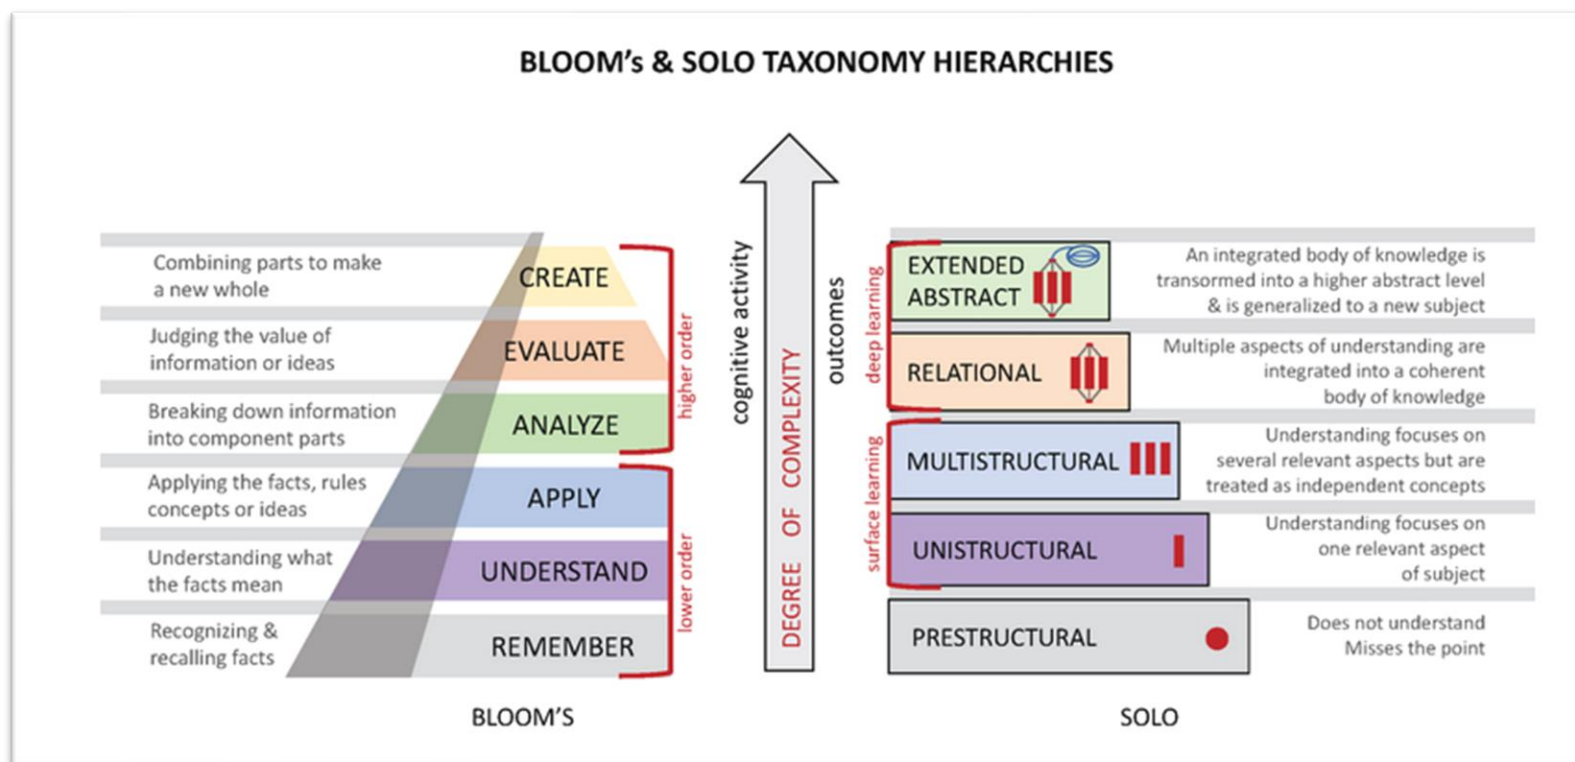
BLOOM's & SOLO TAXONOMY HIERARCHIES

Combining parts to make a new whole
CREATE

Judging the value of information or ideas
EVALUATE

Breaking down information into component parts
ANALYZE

Applying the facts, rules concepts or ideas
APPLY

Understanding what the facts mean
UNDERSTAND

Recognizing & recalling facts
REMEMBER

higher order

lower order

BLOOM'S

cognitive activity

DEGREE OF COMPLEXITY

outcomes

deep learning

surface learning

EXTENDED ABSTRACT
An integrated body of knowledge is transormed into a higher abstract level & is generalized to a new subject

RELATIONAL
Multiple aspects of understanding are integrated into a coherent body of knowledge

MULTISTRUCTURAL
Understanding focuses on several relevant aspects but are treated as independent concepts

UNISTRUCTURAL
Understanding focuses on one relevant aspect of subject

PRESTRUCTURAL
Does not understand Misses the point

SOLO